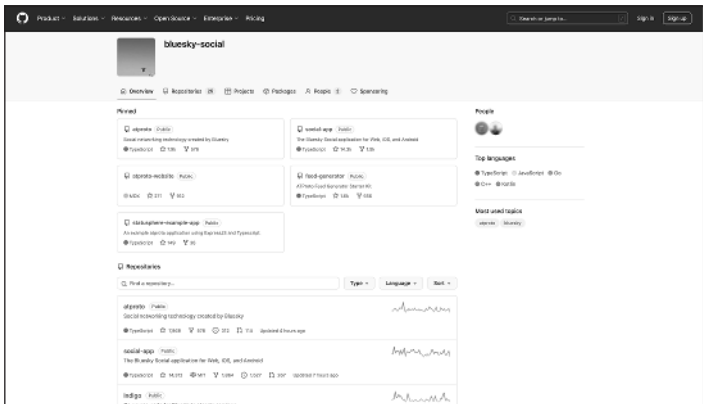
Product Solutions Resources Open Source Enterprise Pricing

Search or jump to...

Sign in Sign up

bluesky-social

Overview Repositories 29 Projects Packages People 2 Sponsoring

Pinned

atproto Public
Social networking technology created by Bluesky
TypeScript 10k 979

social-app Public
The Bluesky Social application for Web, iOS, and Android
TypeScript 14.3k 1.8k

atproto-website Public
MDX 271 103

feed-generator Public
ATProto Feed Generator Starter Kit
TypeScript 1.6k 658

statusphere-example-app Public
An example atproto application using Express.js and TypeScript
TypeScript 149 95

People

Top languages
TypeScript JavaScript Go C++ Kotlin

Most used topics
atproto bluesky

Repositories

Find a repository...

Type Language Sort

atproto Public
Social networking technology created by Bluesky
TypeScript 10k 979 213 114 Updated 6 hours ago

social-app Public
The Bluesky Social application for Web, iOS, and Android
TypeScript 14,373 1,854 1,557 207 Updated 7 hours ago

indigo Public